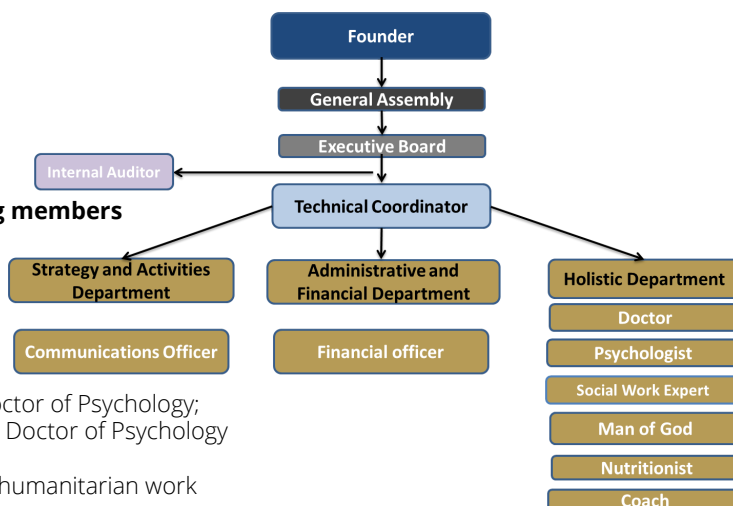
Founder

General Assembly

Executive Board

Internal Auditor

g members

Technical Coordinator

Strategy and Activities Department

Administrative and Financial Department

Holistic Department

Communications Officer

Financial officer

Doctor

Psychologist

Social Work Expert

Man of God

Nutritionist

Coach

octor of Psychology;
Doctor of Psychology

humanitarian work